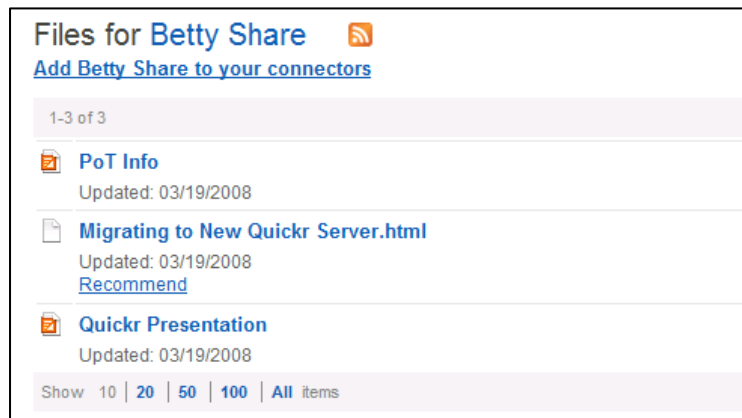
Files for Betty Share

Add Betty Share to your connectors

1-3 of 3

PoT Info

Updated: 03/19/2008

Migrating to New Quickr Server.html

Updated: 03/19/2008

Recommend

Quickr Presentation

Updated: 03/19/2008

Show 10 | 20 | 50 | 100 | All items